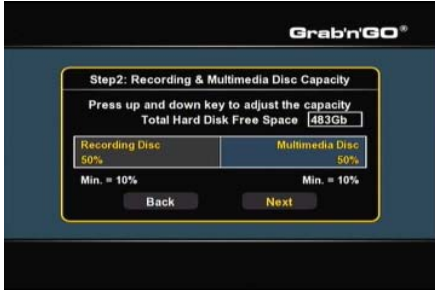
Grab'n'GO®

Step2: Recording & Multimedia Disc Capacity

Press up and down key to adjust the capacity
Total Hard Disk Free Space 483Gb

| Recording Disc 50% | Multimedia Disc 50% |
|---|---|

Min. = 10%
Min. = 10%

Back
Next